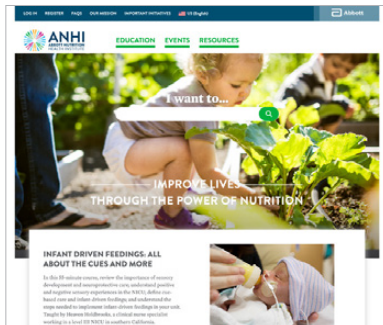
LOG IN REGISTER FAQS OUR MISSION IMPORTANT INITIATIVES US (English) Abbott

ANHI ABBOTT NUTRITION HEALTH INSTITUTE

EDUCATION EVENTS RESOURCES

I want to...

IMPROVE LIVES THROUGH THE POWER OF NUTRITION

INFANT DRIVEN FEEDINGS: ALL ABOUT THE CUES AND MORE

In this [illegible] course, review the importance of sensory development and neuroprotective care, understand positive and negative sensory experiences in the NICU, define cue-based care and infant driven feedings, and understand the steps needed to implement infant driven feedings in your unit. Taught by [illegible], a clinical nurse specialist working in a level III NICU in southern California.